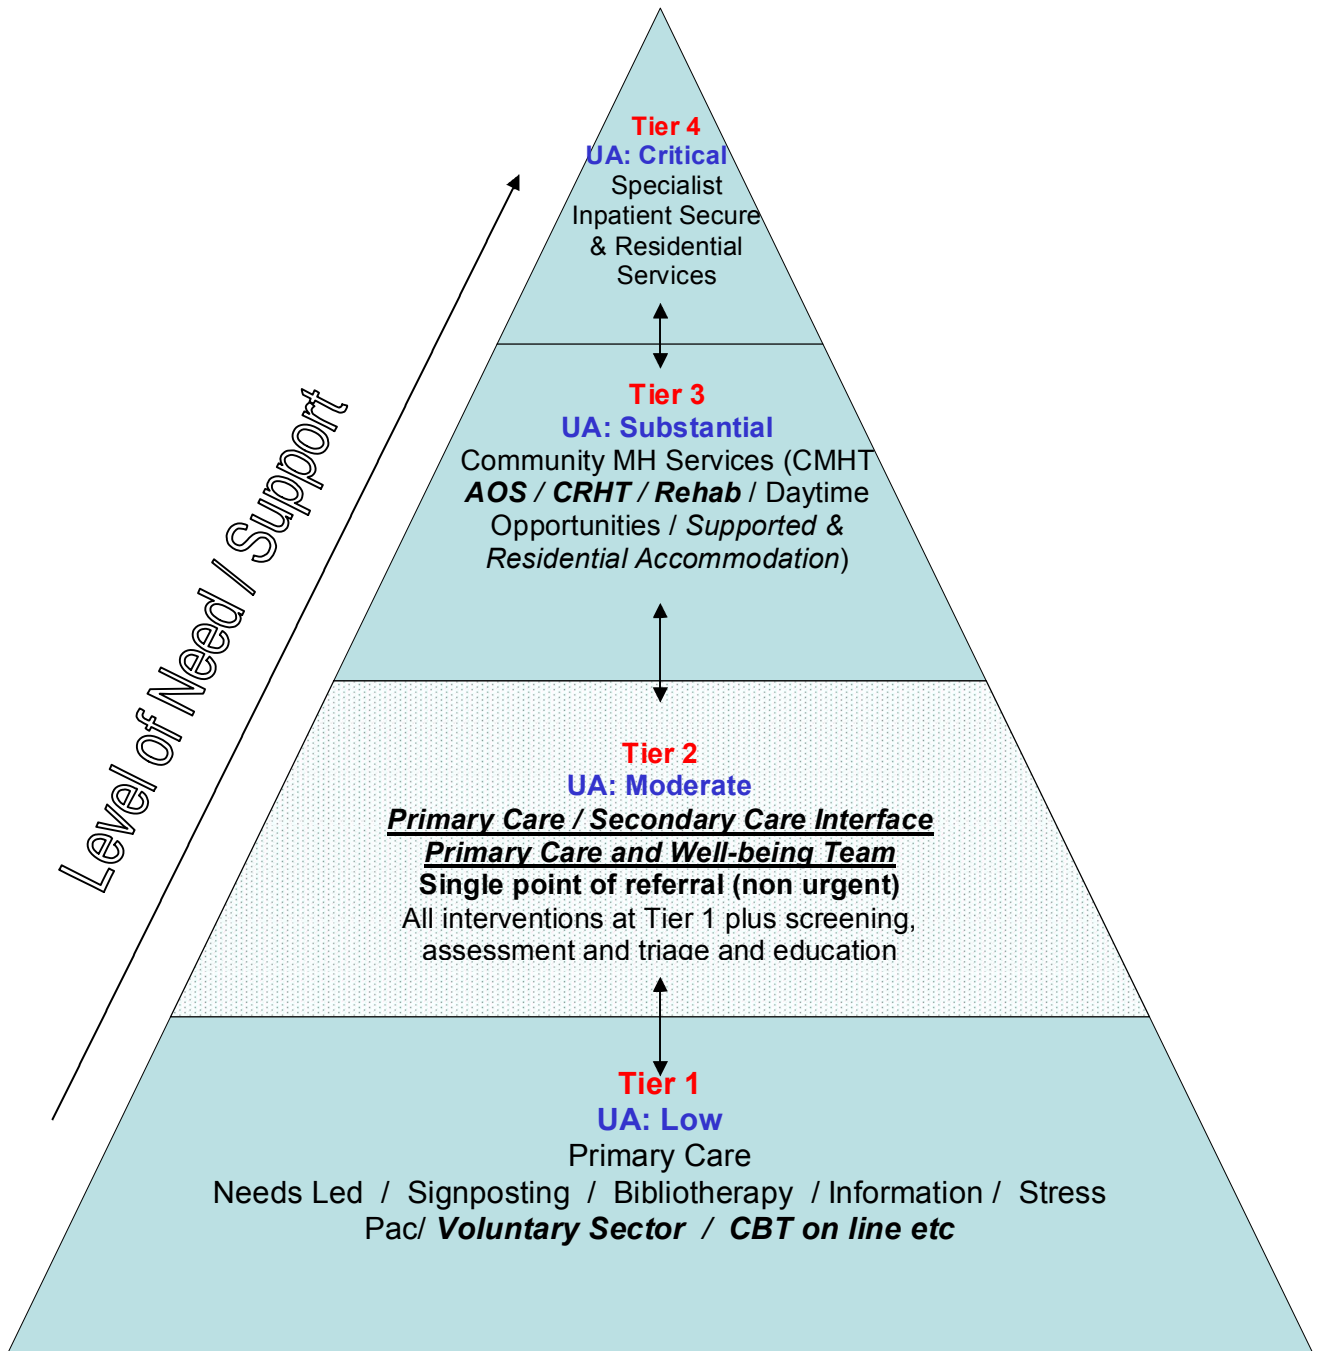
Level of Need / Support

Tier 4
UA: Critical
Specialist Inpatient Secure & Residential Services

Tier 3
UA: Substantial
Community MH Services (CMHT *AOS* / *CRHT* / *Rehab* / Daytime Opportunities / *Supported & Residential Accommodation*)

Tier 2
UA: Moderate
Primary Care / Secondary Care Interface
Primary Care and Well-being Team
Single point of referral (non urgent)
All interventions at Tier 1 plus screening, assessment and triage and education

Tier 1
UA: Low
Primary Care
Needs Led / Signposting / Bibliotherapy / Information / Stress Pac/ *Voluntary Sector* / *CBT on line etc*